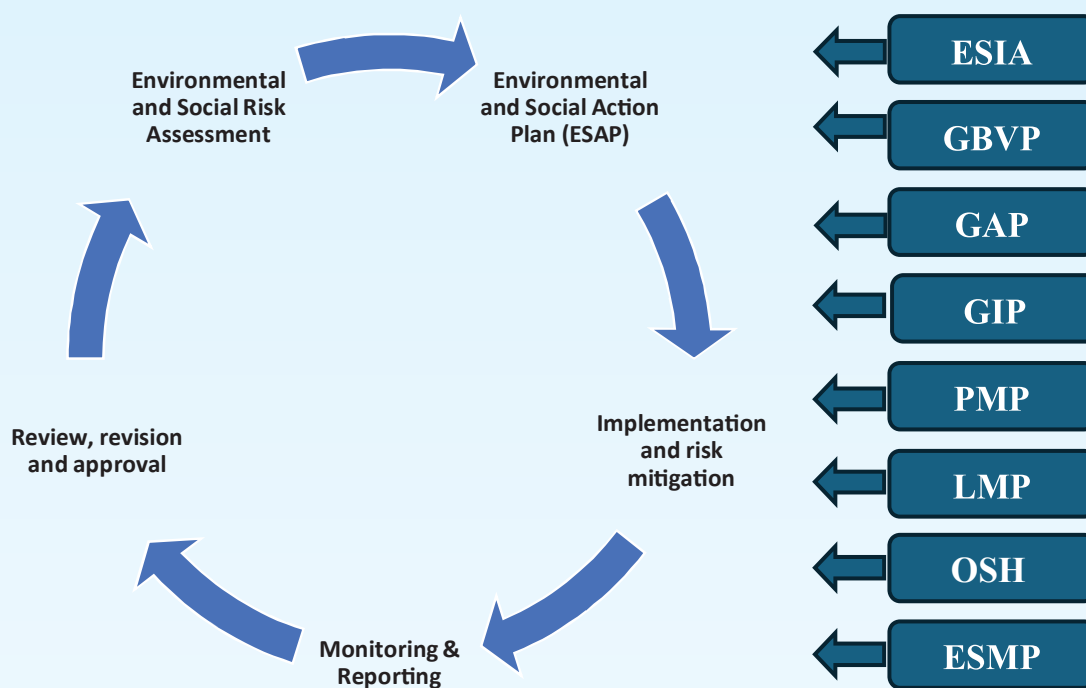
Environmental and Social Risk Assessment

Environmental and Social Action Plan (ESAP)

Implementation and risk mitigation

Monitoring & Reporting

Review, revision and approval

ESIA

GBVP

GAP

GIP

PMP

LMP

OSH

ESMP